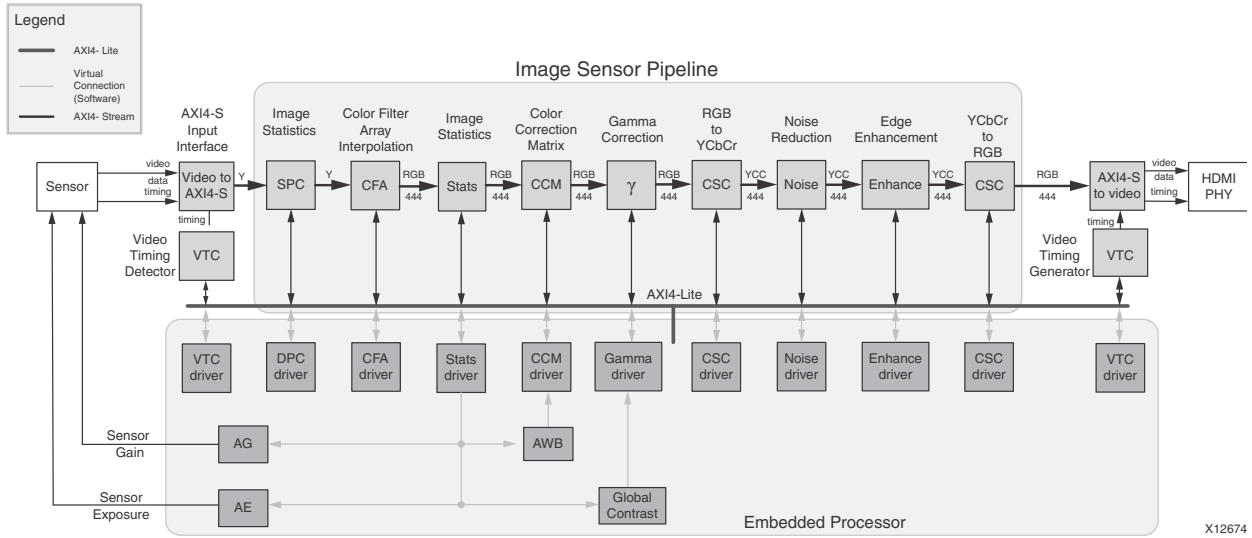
Legend

AXI4- Lite

Virtual Connection (Software)

AXI4- Stream

Image Sensor Pipeline

AXI4-S Input Interface

Image Statistics

Color Filter Array Interpolation

Image Statistics

Color Correction Matrix

Gamma Correction

RGB to YCbCr

Noise Reduction

Edge Enhancement

YCbCr to RGB

Sensor

video

data

timing

Video to AXI4-S

Y

SPC

Y

CFA

RGB 444

Stats

RGB 444

CCM

RGB 444

$\gamma$

RGB 444

CSC

YCC 444

Noise

YCC 444

Enhance

YCC 444

CSC

RGB 444

AXI4-S to video

video

data

timing

HDMI PHY

timing

Video Timing Detector

VTC

timing

Video Timing Generator

VTC

AXI4-Lite

VTC driver

DPC driver

CFA driver

Stats driver

CCM driver

Gamma driver

CSC driver

Noise driver

Enhance driver

CSC driver

VTC driver

Sensor Gain

AG

AWB

Sensor Exposure

AE

Global Contrast

Embedded Processor

X12674